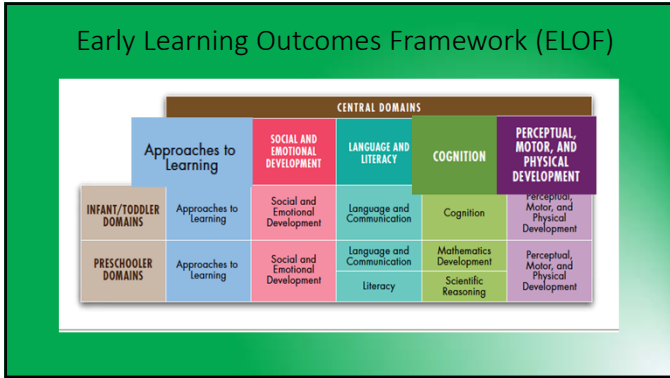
Early Learning Outcomes Framework (ELOF)

CENTRAL DOMAINS

| | Approaches to Learning | SOCIAL AND EMOTIONAL DEVELOPMENT | LANGUAGE AND LITERACY | COGNITION | PERCEPTUAL, MOTOR, AND PHYSICAL DEVELOPMENT |
|---|---|---|---|---|---|
| INFANT/TODDLER DOMAINS | Approaches to Learning | Social and Emotional Development | Language and Communication | Cognition | Perceptual, Motor, and Physical Development |
| PRESCHOOLER DOMAINS | Approaches to Learning | Social and Emotional Development | Language and Communication; Literacy | Mathematics Development; Scientific Reasoning | Perceptual, Motor, and Physical Development |